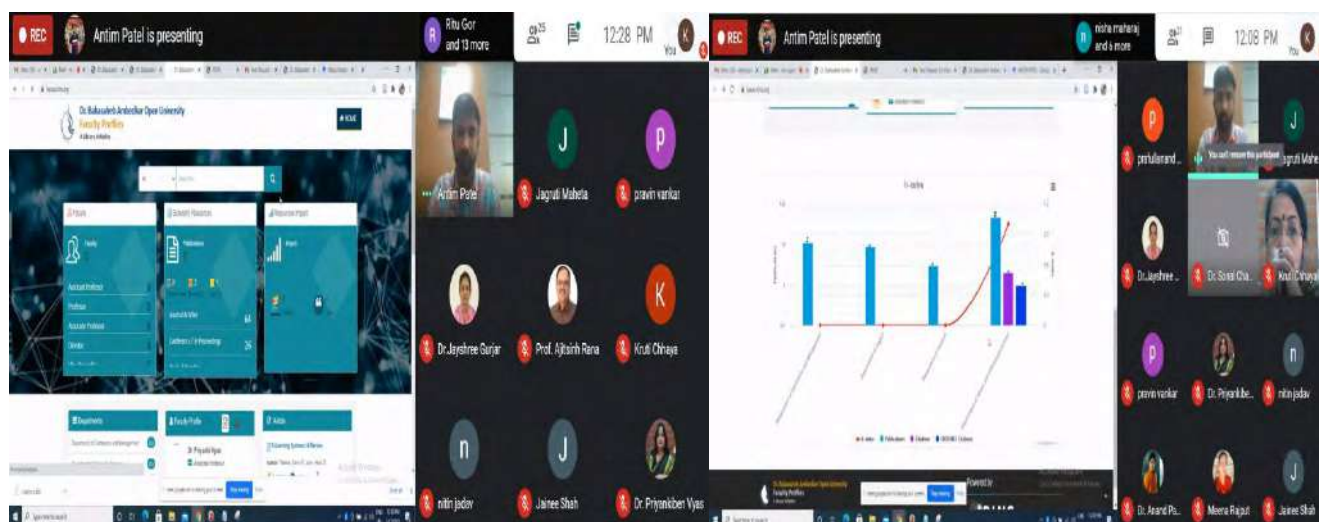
REC Antim Patel is presenting

Ritu Gor and 13 more

25

12:28 PM

You

Dr. Babasaheb Ambedkar Open University
Faculty Profiles

Faculty

Scholarly Resources

Research Impact

Assistant Professor

Professor

Associate Professor

Director

Publications

Journal Articles

64

Conference / Proceedings

26

Impact

Departments

Faculty Profile

Dr. Priyanki Vyas

Associate Professor

Areas

Antim Patel

Jagruti Maheta

pravin vankar

Dr.Jayshree Gurjar

Prof. Ajitsinh Rana

Kruti Chhaya

nitin jadav

Jainee Shah

Dr. Priyankiben Vyas

REC Antim Patel is presenting

nisha maharaj and 6 more

12:08 PM

You

h-index

Dr. Babasaheb Ambedkar Open University
Faculty Profiles

Powered by

prafullanand...

You can't remove this participant

Jagruti Mahe

Dr.Jayshree...

Dr. Sonal Cha...

Kruti Chhaya

pravin vankar

Dr. Priyankibe...

nitin jadav

Dr. Anand Pa...

Meera Rajput

Jainee Shah